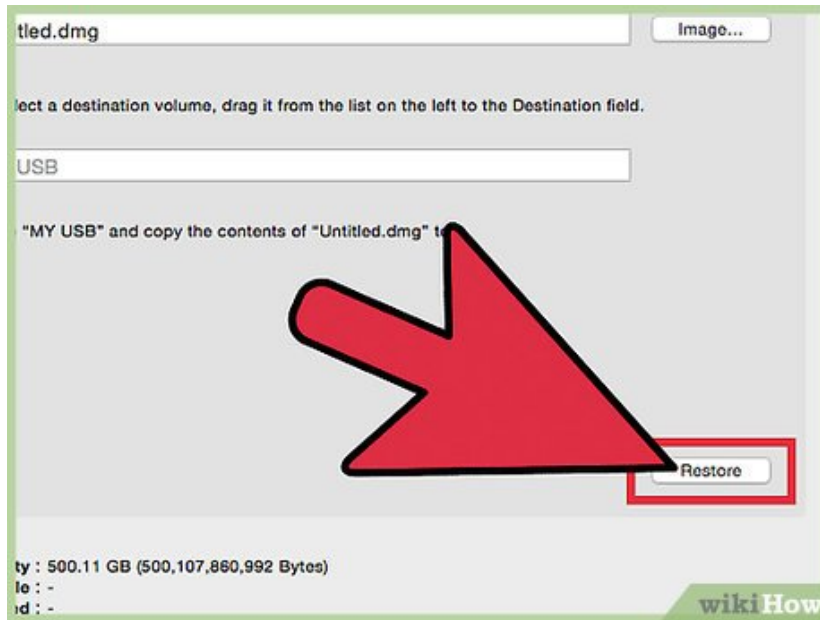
tled.dmg

Image...

lect a destination volume, drag it from the list on the left to the Destination field.

USB

"MY USB" and copy the contents of "Untitled.dmg" t

Restore

ty : 500.11 GB (500,107,860,992 Bytes)
le : -
d : -

wikiHow